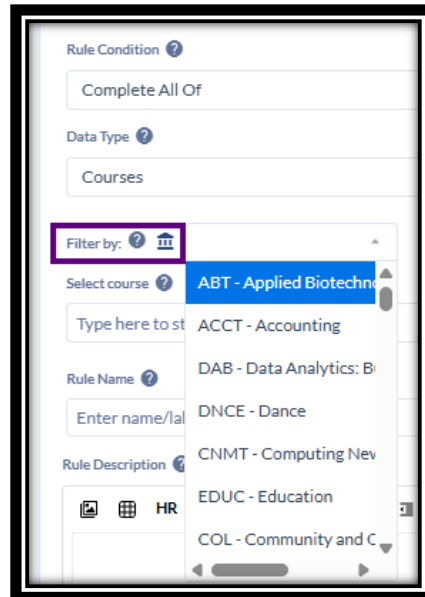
Rule Condition

Complete All Of

Data Type

Courses

Filter by:

Select course

Type here to st

Rule Name

Enter name/lal

Rule Description

HR

ABT - Applied Biotechn

ACCT - Accounting

DAB - Data Analytics: B

DNCE - Dance

CNMT - Computing Nev

EDUC - Education

COL - Community and C